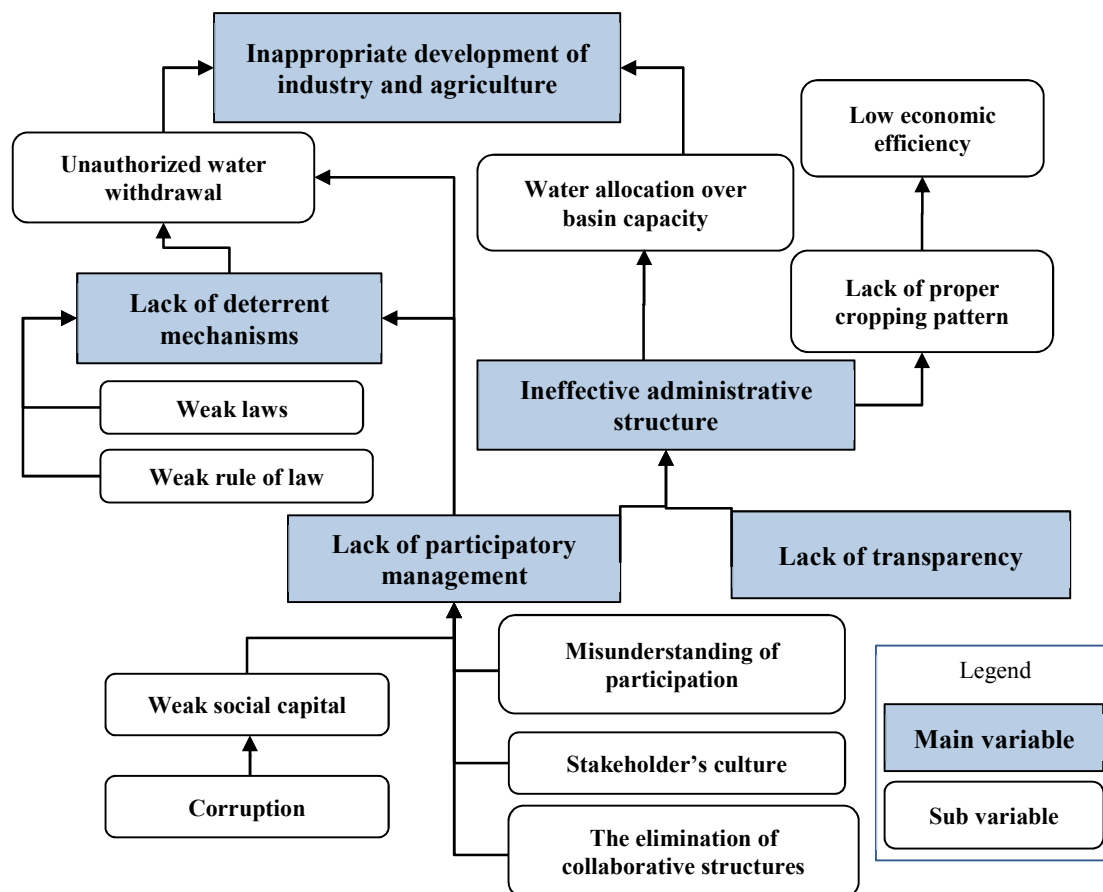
Inappropriate development of industry and agriculture

Unauthorized water withdrawal

Water allocation over basin capacity

Low economic efficiency

Lack of proper cropping pattern

Lack of deterrent mechanisms

Weak laws

Weak rule of law

Ineffective administrative structure

Lack of participatory management

Lack of transparency

Misunderstanding of participation

Weak social capital

Stakeholder's culture

Corruption

The elimination of collaborative structures

Legend

Main variable

Sub variable